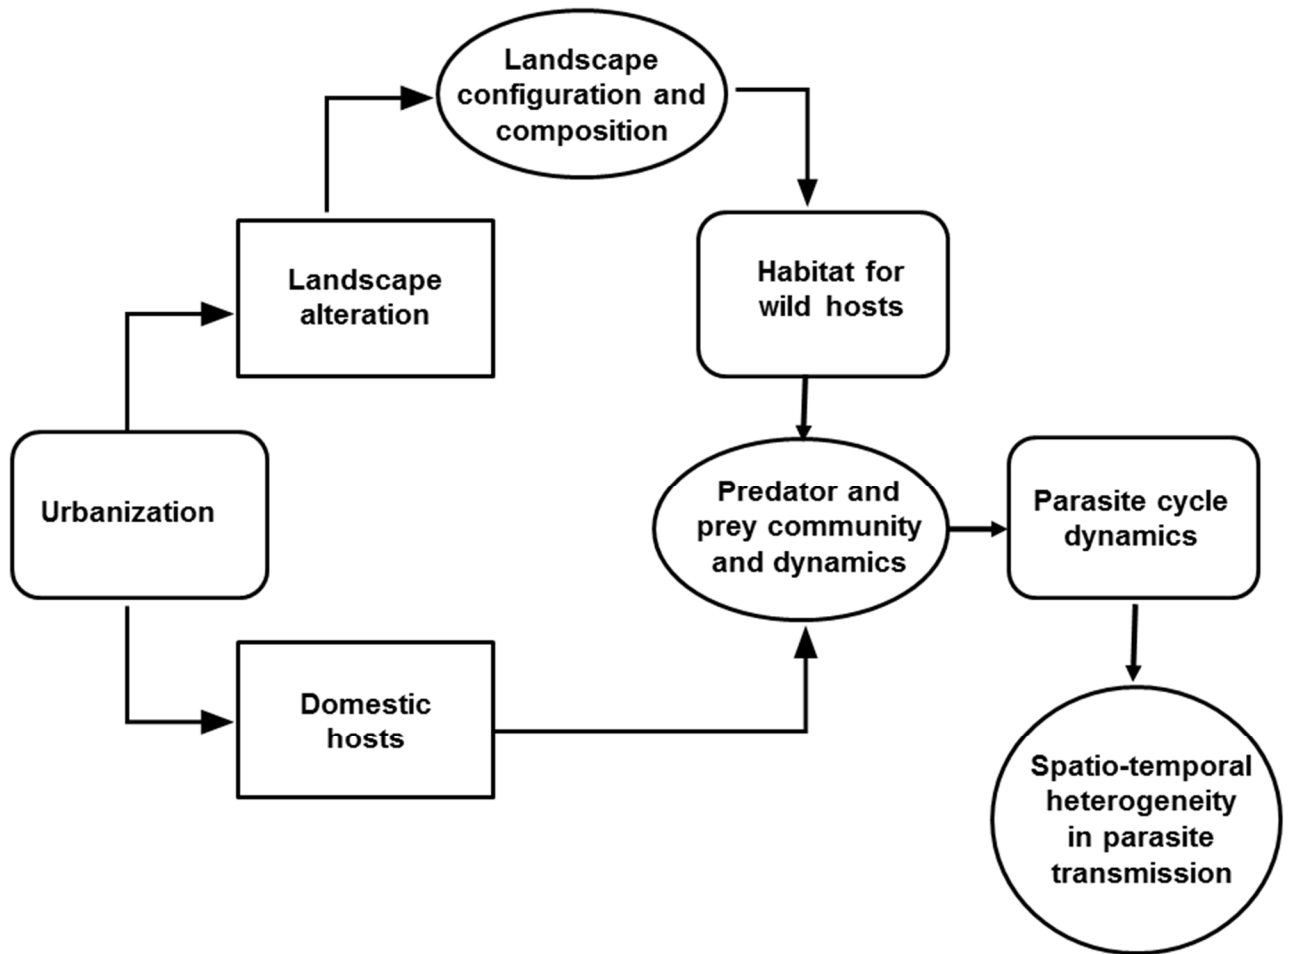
Urbanization

Landscape alteration

Landscape configuration and composition

Habitat for wild hosts

Domestic hosts

Predator and prey community and dynamics

Parasite cycle dynamics

Spatio-temporal heterogeneity in parasite transmission